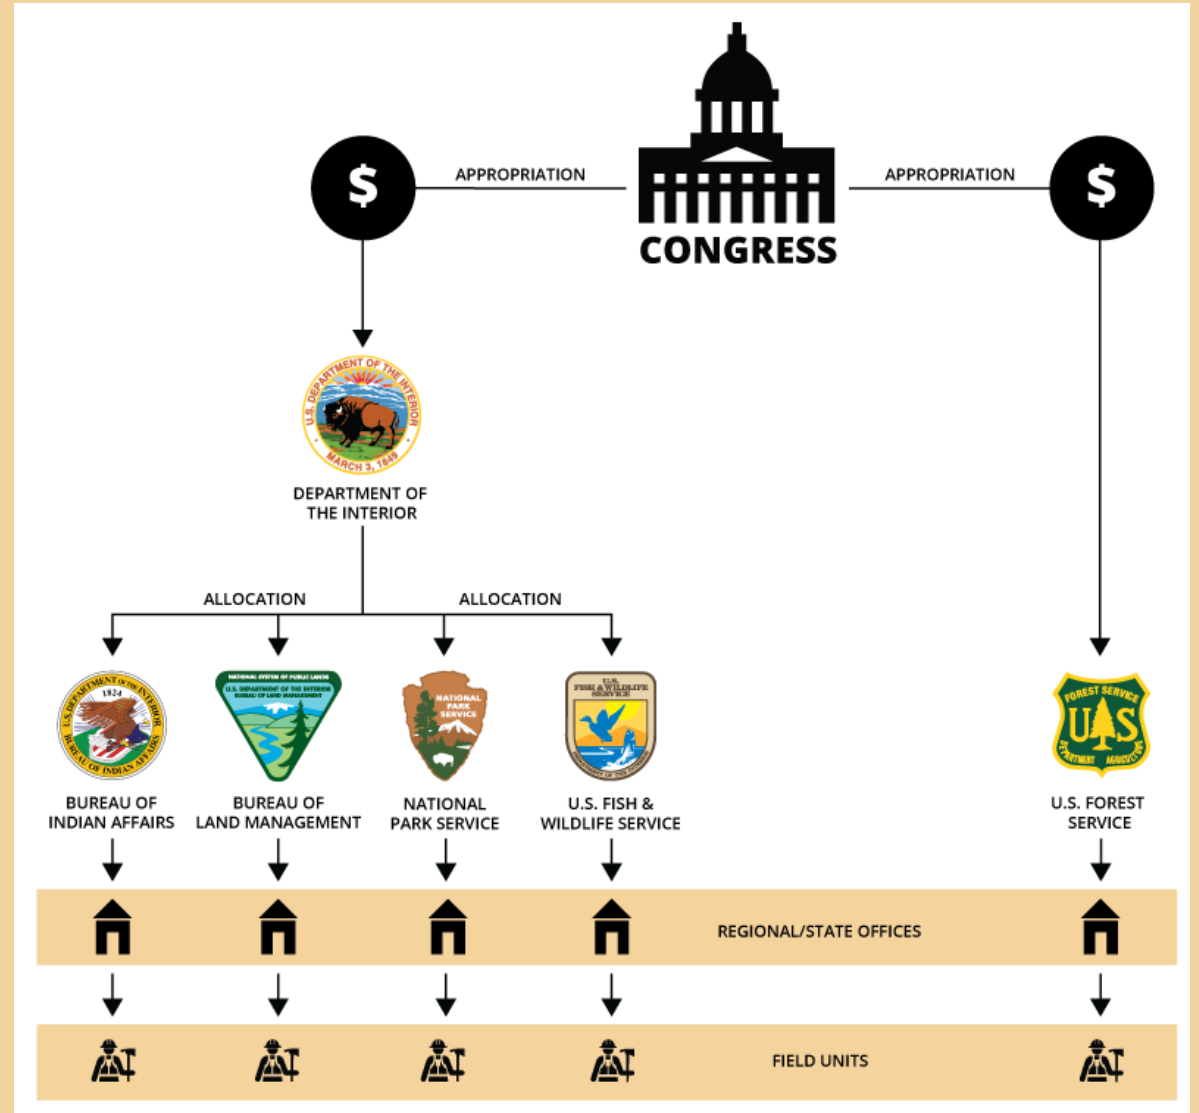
$ APPROPRIATION CONGRESS APPROPRIATION $

U.S. DEPARTMENT OF THE INTERIOR MARCH 3, 1849

DEPARTMENT OF THE INTERIOR

ALLOCATION ALLOCATION

U.S. DEPARTMENT OF THE INTERIOR 1824 BUREAU OF INDIAN AFFAIRS

NATIONAL SYSTEM OF PUBLIC LANDS U.S. DEPARTMENT OF THE INTERIOR BUREAU OF LAND MANAGEMENT

NATIONAL PARK SERVICE

U.S. FISH & WILDLIFE SERVICE

FOREST SERVICE U S DEPARTMENT AGRICULTURE

BUREAU OF INDIAN AFFAIRS

BUREAU OF LAND MANAGEMENT

NATIONAL PARK SERVICE

U.S. FISH & WILDLIFE SERVICE

U.S. FOREST SERVICE

REGIONAL/STATE OFFICES

FIELD UNITS